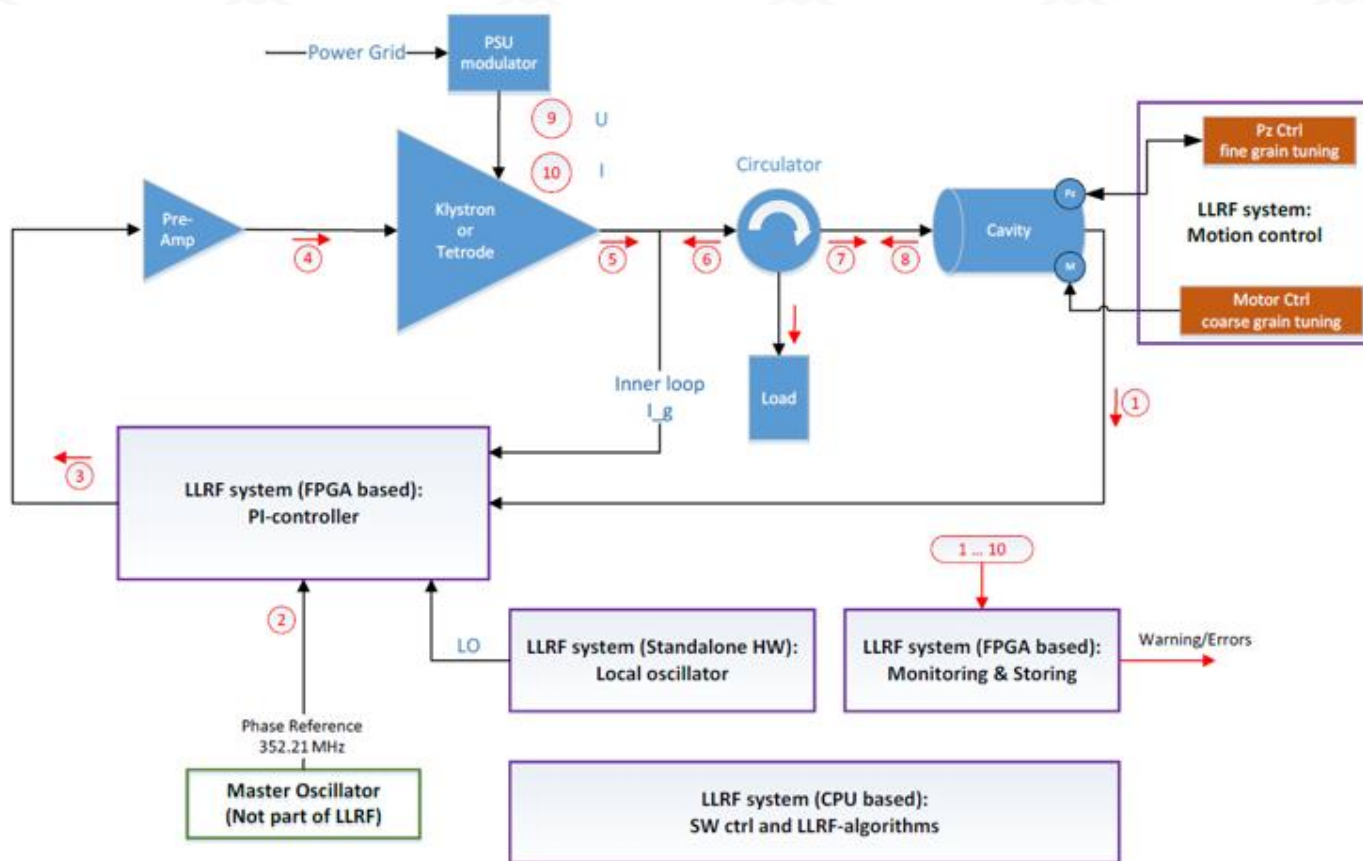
Power Grid

PSU modulator

9 U

10 I

Pre-Amp

4

Klystron or Tetrode

5

6

Circulator

7

8

Cavity

Pz

M

Pz Ctrl fine grain tuning

LLRF system: Motion control

Motor Ctrl coarse grain tuning

Load

Inner loop I_g

1

3

LLRF system (FPGA based): PI-controller

1 … 10

2

LO

LLRF system (Standalone HW): Local oscillator

LLRF system (FPGA based): Monitoring & Storing

Warning/Errors

Phase Reference 352.21 MHz

Master Oscillator (Not part of LLRF)

LLRF system (CPU based): SW ctrl and LLRF-algorithms